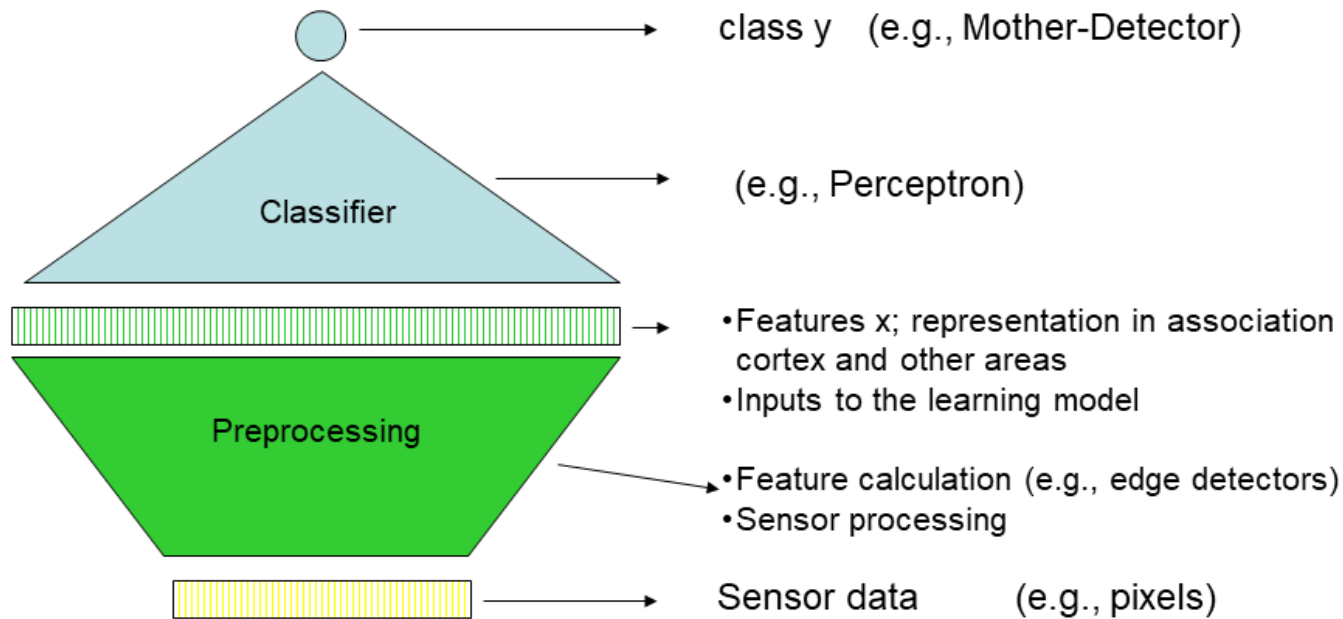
class y (e.g., Mother-Detector)

Classifier

(e.g., Perceptron)

•Features x; representation in association cortex and other areas
•Inputs to the learning model

Preprocessing

•Feature calculation (e.g., edge detectors)
•Sensor processing

Sensor data (e.g., pixels)